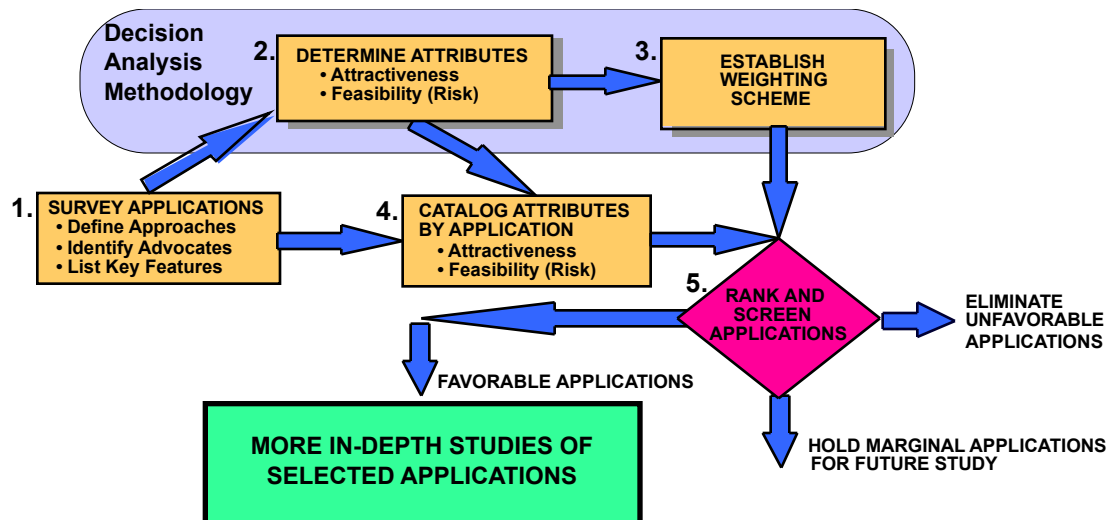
Decision Analysis Methodology

2. DETERMINE ATTRIBUTES
• Attractiveness
• Feasibility (Risk)

3. ESTABLISH WEIGHTING SCHEME

1. SURVEY APPLICATIONS
• Define Approaches
• Identify Advocates
• List Key Features

4. CATALOG ATTRIBUTES BY APPLICATION
• Attractiveness
• Feasibility (Risk)

5. RANK AND SCREEN APPLICATIONS

ELIMINATE UNFAVORABLE APPLICATIONS

FAVORABLE APPLICATIONS

MORE IN-DEPTH STUDIES OF SELECTED APPLICATIONS

HOLD MARGINAL APPLICATIONS FOR FUTURE STUDY